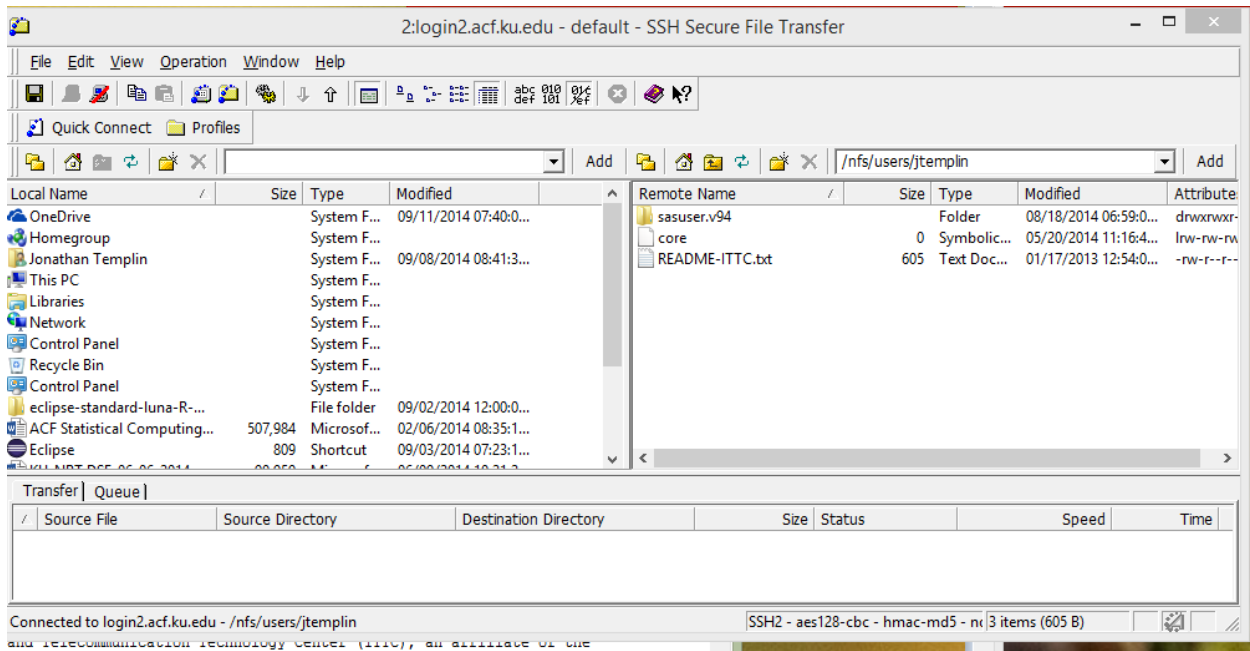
2:login2.acf.ku.edu - default - SSH Secure File Transfer

File Edit View Operation Window Help

Quick Connect Profiles

Add

/nfs/users/jtemplin

Add

| Local Name | Size | Type | Modified |
|---|---|---|---|
| OneDrive | | System F... | 09/11/2014 07:40:0... |
| Homegroup | | System F... | |
| Jonathan Templin | | System F... | 09/08/2014 08:41:3... |
| This PC | | System F... | |
| Libraries | | System F... | |
| Network | | System F... | |
| Control Panel | | System F... | |
| Recycle Bin | | System F... | |
| Control Panel | | System F... | |
| eclipse-standard-luna-R-... | | File folder | 09/02/2014 12:00:0... |
| ACF Statistical Computing... | 507,984 | Microsof... | 02/06/2014 08:35:1... |
| Eclipse | 809 | Shortcut | 09/03/2014 07:23:1... |
| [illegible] | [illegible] | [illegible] | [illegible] |

| Remote Name | Size | Type | Modified | Attribute |
|---|---|---|---|---|
| sasuser.v94 | | Folder | 08/18/2014 06:59:0... | drwxrwxr- |
| core | 0 | Symbolic... | 05/20/2014 11:16:4... | lrw-rw-rw |
| README-ITTC.txt | 605 | Text Doc... | 01/17/2013 12:54:0... | -rw-r--r- |

Transfer | Queue |

| / | Source File | Source Directory | Destination Directory | Size | Status | Speed | Time |
|---|---|---|---|---|---|---|---|

Connected to login2.acf.ku.edu - /nfs/users/jtemplin

SSH2 - aes128-cbc - hmac-md5 - n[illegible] 3 items (605 B)

and Telecommunication Technology Center (ITTC), an affiliate of the